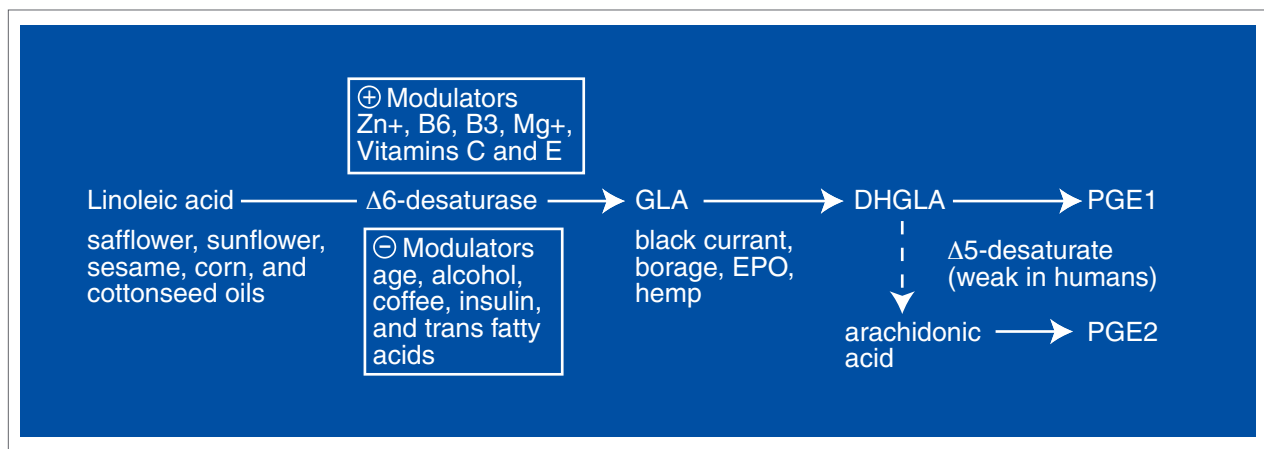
⊕ Modulators
Zn+, B6, B3, Mg+, Vitamins C and E

Linoleic acid → $\Delta$6-desaturase → GLA → DHGLA → PGE1

safflower, sunflower, sesame, corn, and cottonseed oils

⊖ Modulators
age, alcohol, coffee, insulin, and trans fatty acids

black currant, borage, EPO, hemp

$\Delta$5-desaturate (weak in humans)

arachidonic acid → PGE2